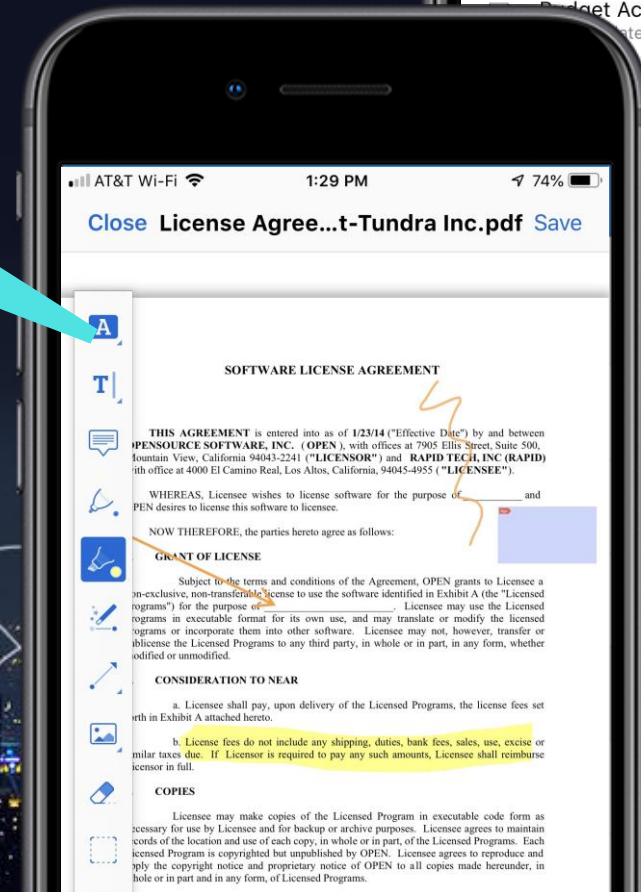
Budget Ac
ate

AT&T Wi-Fi 1:29 PM 74%

Close License Agree...t-Tundra Inc.pdf Save

A

T

SOFTWARE LICENSE AGREEMENT

THIS AGREEMENT is entered into as of 1/23/14 ("Effective Date") by and between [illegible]PENSOURCE SOFTWARE, INC. ( OPEN ), with offices at 7905 Ellis Street, Suite 500, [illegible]ountain View, California 94043-2241 ("LICENSOR") and RAPID TECH, INC (RAPID) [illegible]ith office at 4000 El Camino Real, Los Altos, California, 94045-4955 ( "LICENSEE").

WHEREAS, Licensee wishes to license software for the purpose of __________ and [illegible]PEN desires to license this software to licensee.

NOW THEREFORE, the parties hereto agree as follows:

GRANT OF LICENSE

Subject to the terms and conditions of the Agreement, OPEN grants to Licensee a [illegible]n-exclusive, non-transferable license to use the software identified in Exhibit A (the "Licensed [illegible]rograms") for the purpose of ____________________. Licensee may use the Licensed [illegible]rograms in executable format for its own use, and may translate or modify the licensed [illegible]rograms or incorporate them into other software. Licensee may not, however, transfer or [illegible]ublicense the Licensed Programs to any third party, in whole or in part, in any form, whether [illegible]odified or unmodified.

CONSIDERATION TO NEAR

a. Licensee shall pay, upon delivery of the Licensed Programs, the license fees set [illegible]rth in Exhibit A attached hereto.

b. License fees do not include any shipping, duties, bank fees, sales, use, excise or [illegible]milar taxes due. If Licensor is required to pay any such amounts, Licensee shall reimburse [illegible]icensor in full.

COPIES

Licensee may make copies of the Licensed Program in executable code form as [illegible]ecessary for use by Licensee and for backup or archive purposes. Licensee agrees to maintain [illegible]cords of the location and use of each copy, in whole or in part, of the Licensed Programs. Each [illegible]icensed Program is copyrighted but unpublished by OPEN. Licensee agrees to reproduce and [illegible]pply the copyright notice and proprietary notice of OPEN to all copies made hereunder, in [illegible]hole or in part and in any form, of Licensed Programs.